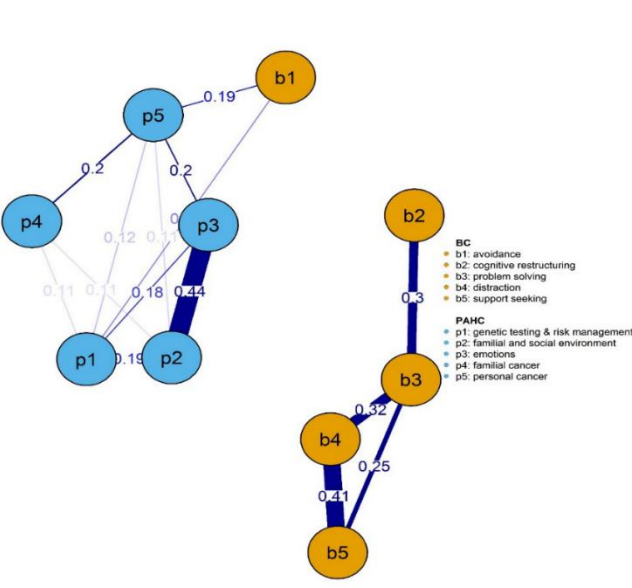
b1
p5
0.19
0.2
0.2
p4
p3
0
0.12
0.11
0.11
0.11
0.18
0.44
p1
0.19
p2

b2
BC
b1: avoidance
b2: cognitive restructuring
b3: problem solving
b4: distraction
b5: support seeking

PAHC
p1: genetic testing & risk management
p2: familial and social environment
p3: emotions
p4: familial cancer
p5: personal cancer

0.3
b3
0.32
b4
0.25
0.41
b5